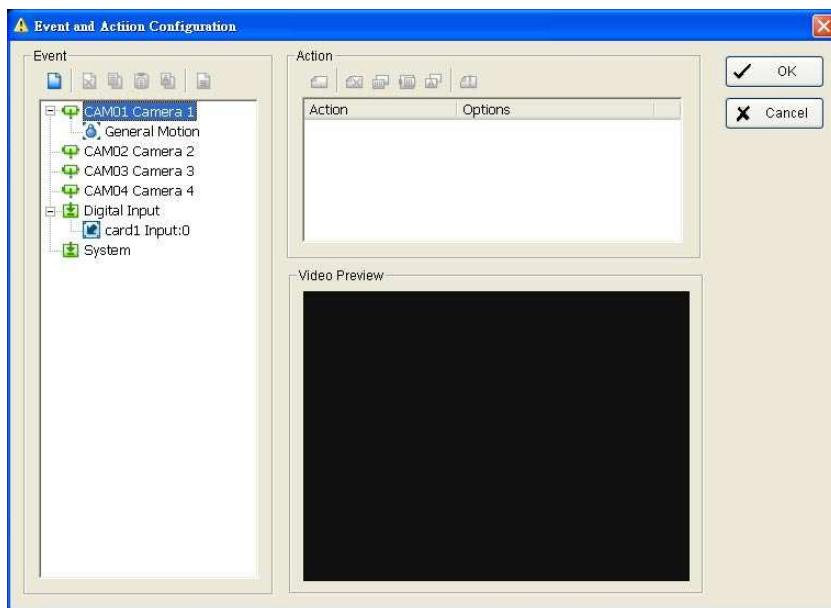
Event and Action Configuration

Event

CAM01 Camera 1
General Motion
CAM02 Camera 2
CAM03 Camera 3
CAM04 Camera 4
Digital Input
card1 Input:0
System

Action

| Action | Options |
|---|---|

Video Preview

OK
Cancel